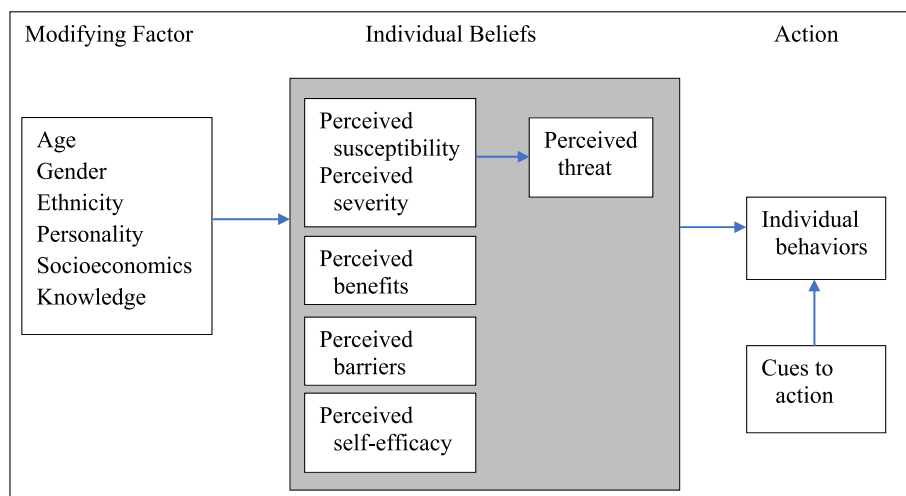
Modifying Factor

Individual Beliefs

Action

Age
Gender
Ethnicity
Personality
Socioeconomics
Knowledge

Perceived susceptibility
Perceived severity

Perceived threat

Perceived benefits

Perceived barriers

Perceived self-efficacy

Individual behaviors

Cues to action